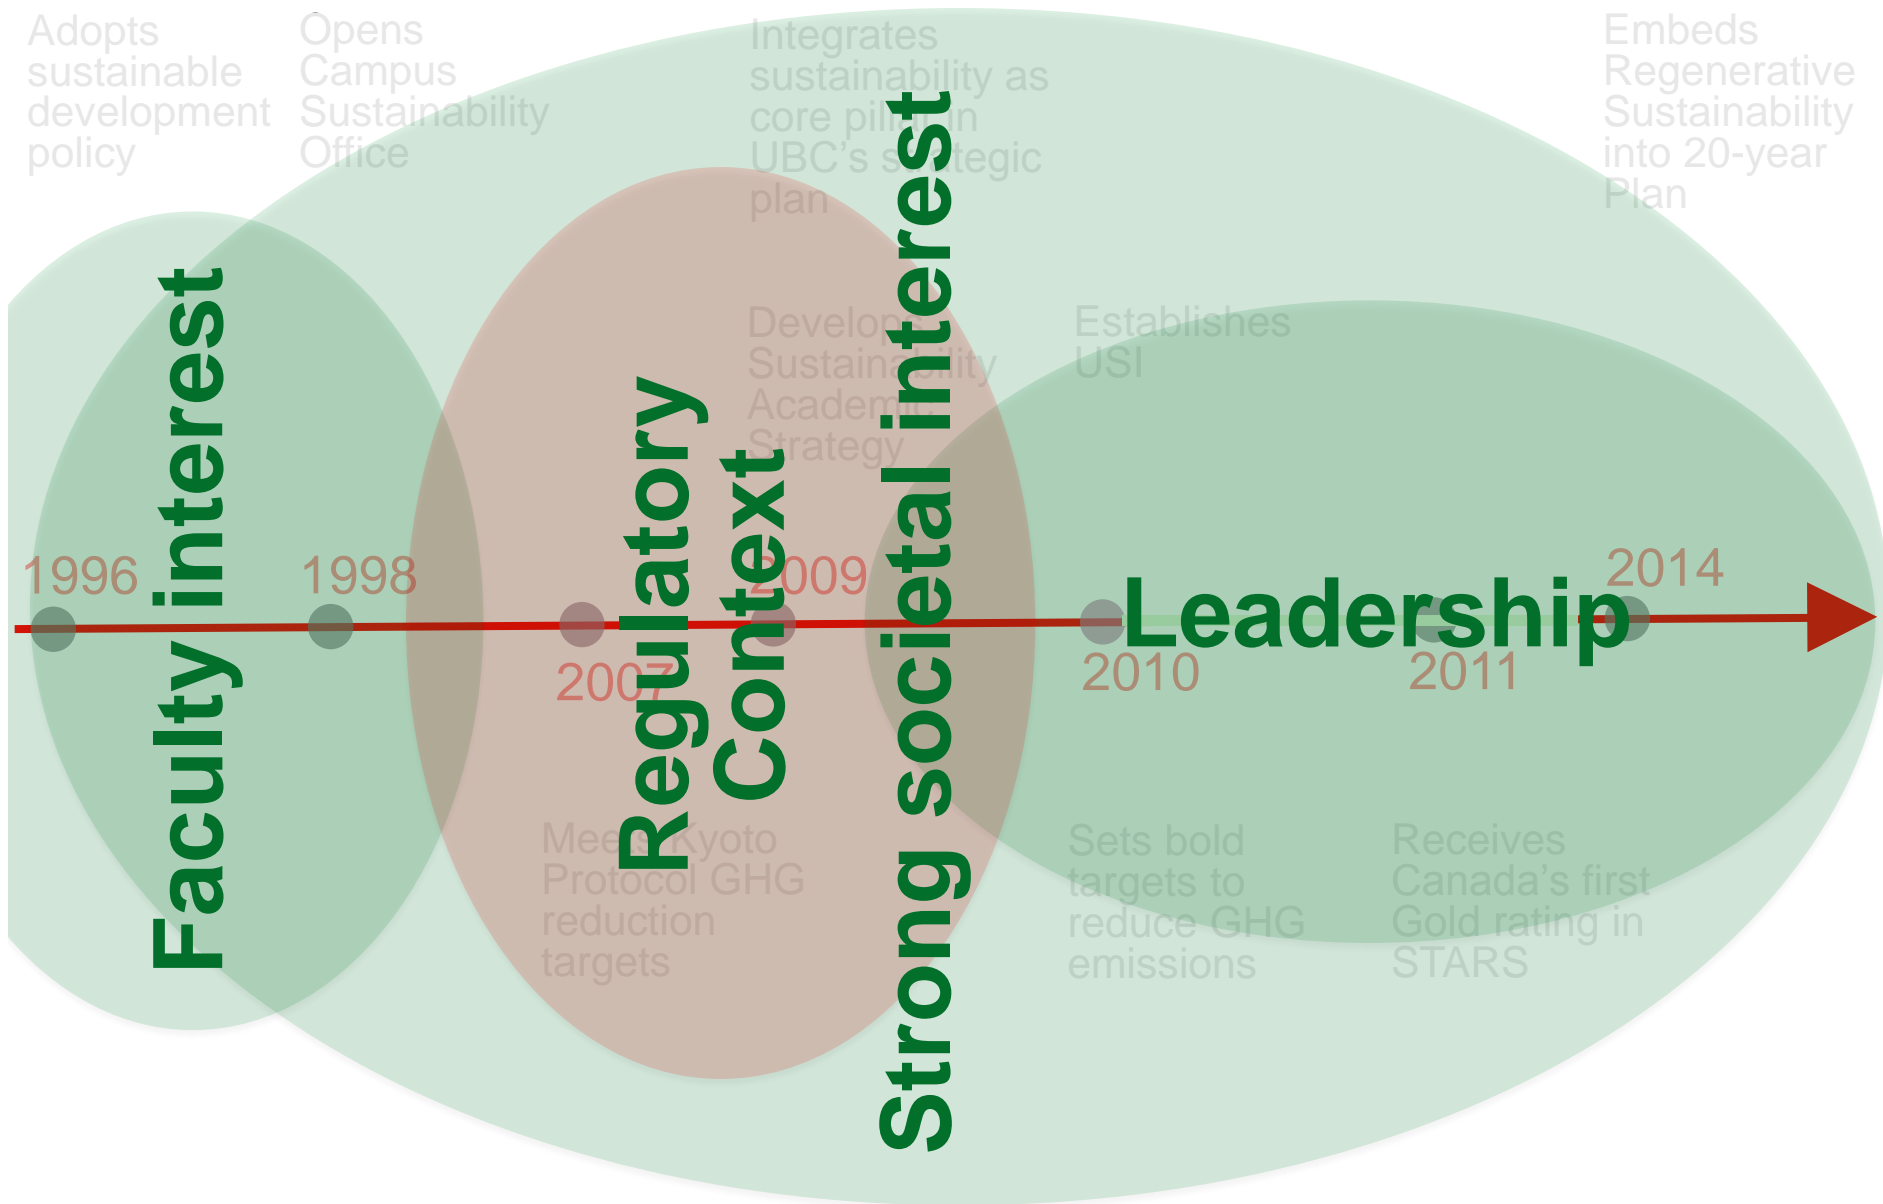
Adopts sustainable development policy

Opens Campus Sustainability Office

Integrates sustainability as core pillar in UBC's strategic plan

Embeds Regenerative Sustainability into 20-year Plan

Develops Sustainability Academic Strategy

Establishes USI

1996

1998

2007

2009

2010

2011

2014

Faculty interest

Regulatory Context

Strong societal interest

Leadership

Meets Kyoto Protocol GHG reduction targets

Sets bold targets to reduce GHG emissions

Receives Canada's first Gold rating in STARS